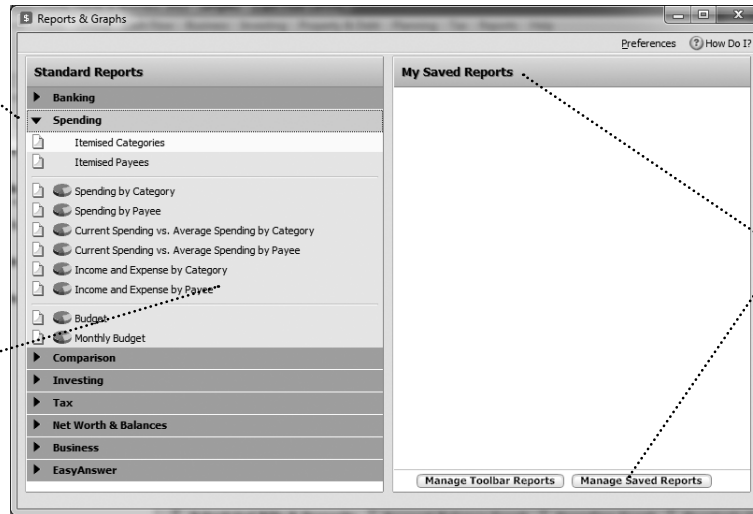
Reports & Graphs

Preferences How Do I?

Standard Reports

Banking

Spending

Itemised Categories

Itemised Payees

Spending by Category

Spending by Payee

Current Spending vs. Average Spending by Category

Current Spending vs. Average Spending by Payee

Income and Expense by Category

Income and Expense by Payee

Budget

Monthly Budget

Comparison

Investing

Tax

Net Worth & Balances

Business

EasyAnswer

My Saved Reports

Manage Toolbar Reports

Manage Saved Reports